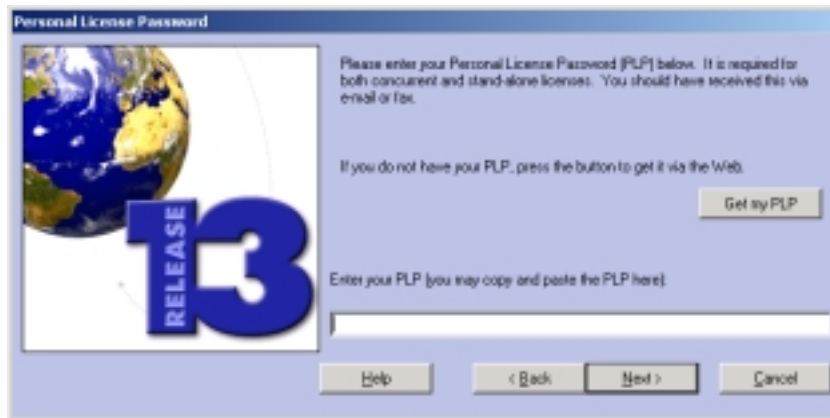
Personal License Password

RELEASE 13

Please enter your Personal License Password (PLP) below. It is required for both concurrent and stand-alone licenses. You should have received this via email or fax.

If you do not have your PLP, press the button to get it via the Web.

Get my PLP

Enter your PLP (you may copy and paste the PLP here):

Help

< Back

Next >

Cancel